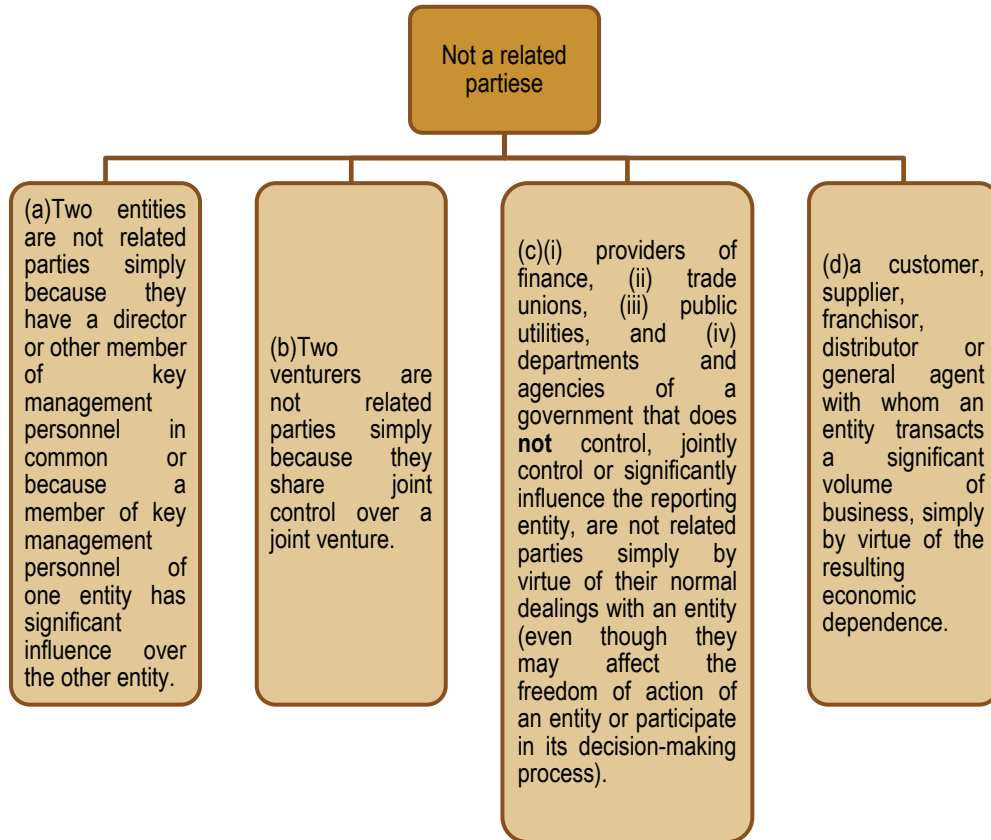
Not a related partiese

(a)Two entities are not related parties simply because they have a director or other member of key management personnel in common or because a member of key management personnel of one entity has significant influence over the other entity.

(b)Two venturers are not related parties simply because they share joint control over a joint venture.

(c)(i) providers of finance, (ii) trade unions, (iii) public utilities, and (iv) departments and agencies of a government that does **not** control, jointly control or significantly influence the reporting entity, are not related parties simply by virtue of their normal dealings with an entity (even though they may affect the freedom of action of an entity or participate in its decision-making process).

(d)a customer, supplier, franchisor, distributor or general agent with whom an entity transacts a significant volume of business, simply by virtue of the resulting economic dependence.